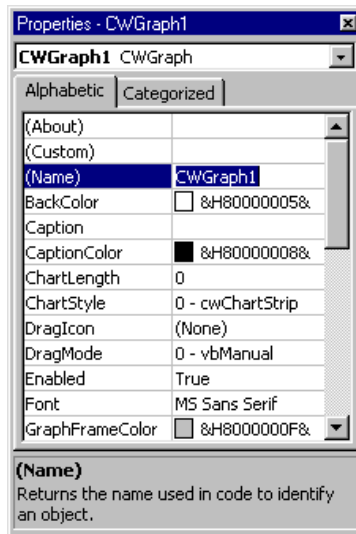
Properties - CWGraph1

CWGraph1 CWGraph

Alphabetic | Categorized

| | |
|---|---|
| (About) | |
| (Custom) | |
| (Name) | CWGraph1 |
| BackColor | &H80000005& |
| Caption | |
| CaptionColor | &H80000008& |
| ChartLength | 0 |
| ChartStyle | 0 - cwChartStrip |
| DragIcon | (None) |
| DragMode | 0 - vbManual |
| Enabled | True |
| Font | MS Sans Serif |
| GraphFrameColor | &H8000000F& |

(Name)
Returns the name used in code to identify an object.